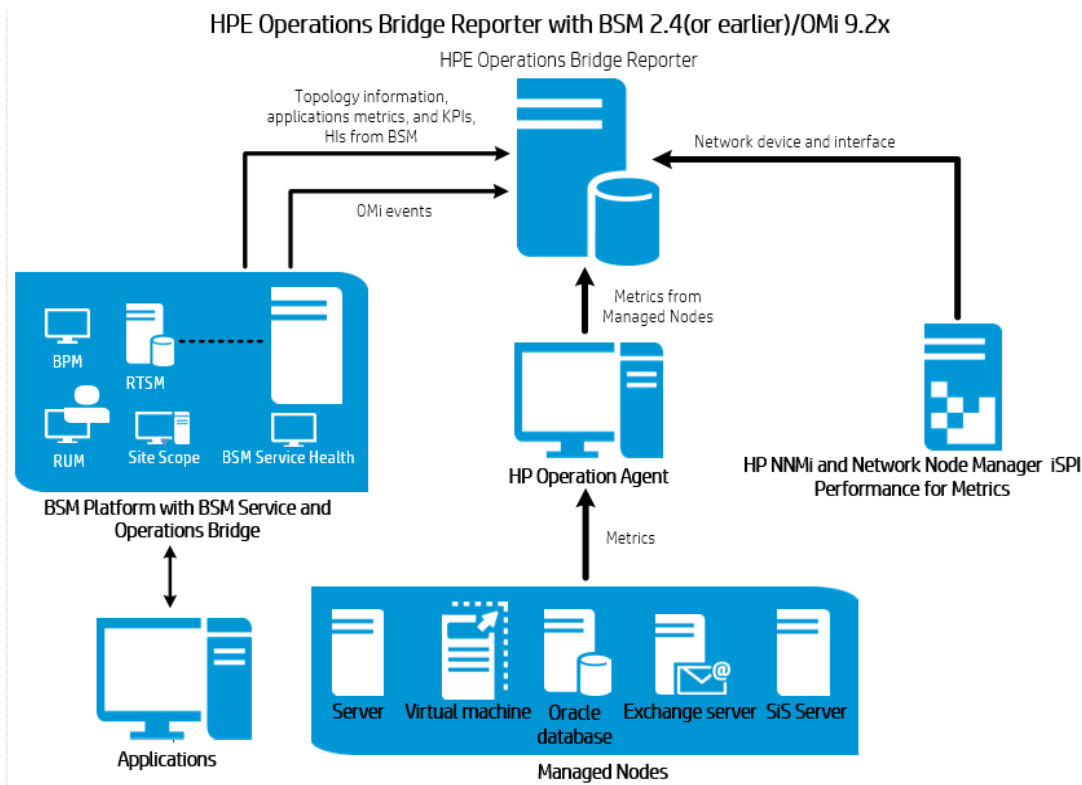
HPE Operations Bridge Reporter with BSM 2.4(or earlier)/OMi 9.2x

HPE Operations Bridge Reporter

Topology information, applications metrics, and KPIs, HIs from BSM

OMi events

Network device and interface

Metrics from Managed Nodes

BPM

RTSM

RUM

Site Scope

BSM Service Health

BSM Platform with BSM Service and Operations Bridge

HP Operation Agent

HP NNMi and Network Node Manager iSPI Performance for Metrics

Metrics

Applications

Server

Virtual machine

Oracle database

Exchange server

SiS Server

Managed Nodes